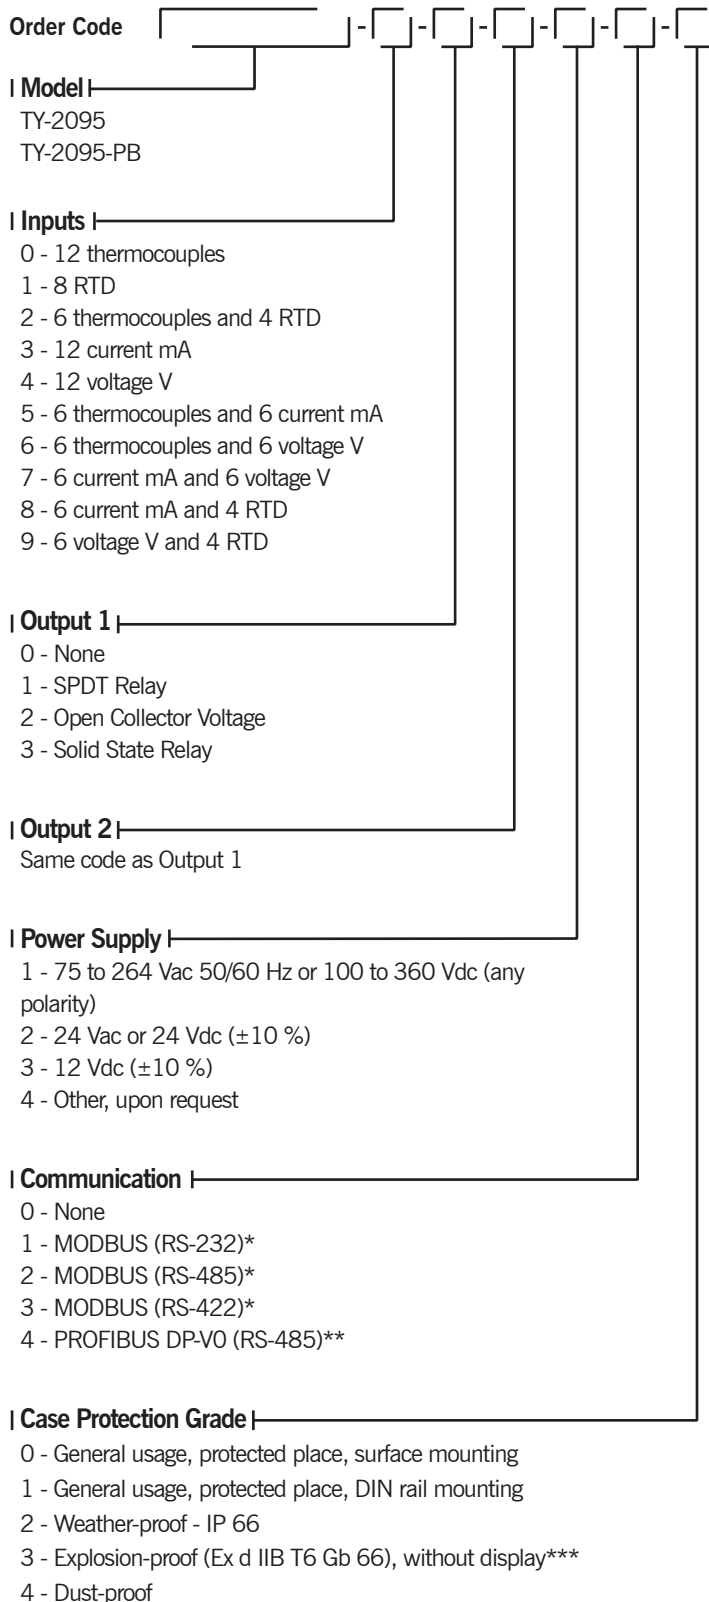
Order Code - - - - - -

Model
TY-2095
TY-2095-PB

Inputs
0 - 12 thermocouples
1 - 8 RTD
2 - 6 thermocouples and 4 RTD
3 - 12 current mA
4 - 12 voltage V
5 - 6 thermocouples and 6 current mA
6 - 6 thermocouples and 6 voltage V
7 - 6 current mA and 6 voltage V
8 - 6 current mA and 4 RTD
9 - 6 voltage V and 4 RTD

Output 1
0 - None
1 - SPDT Relay
2 - Open Collector Voltage
3 - Solid State Relay

Output 2
Same code as Output 1

Power Supply
1 - 75 to 264 Vac 50/60 Hz or 100 to 360 Vdc (any polarity)
2 - 24 Vac or 24 Vdc (±10 %)
3 - 12 Vdc (±10 %)
4 - Other, upon request

Communication
0 - None
1 - MODBUS (RS-232)*
2 - MODBUS (RS-485)*
3 - MODBUS (RS-422)*
4 - PROFIBUS DP-V0 (RS-485)**

Case Protection Grade
0 - General usage, protected place, surface mounting
1 - General usage, protected place, DIN rail mounting
2 - Weather-proof - IP 66
3 - Explosion-proof (Ex d IIB T6 Gb 66), without display***
4 - Dust-proof